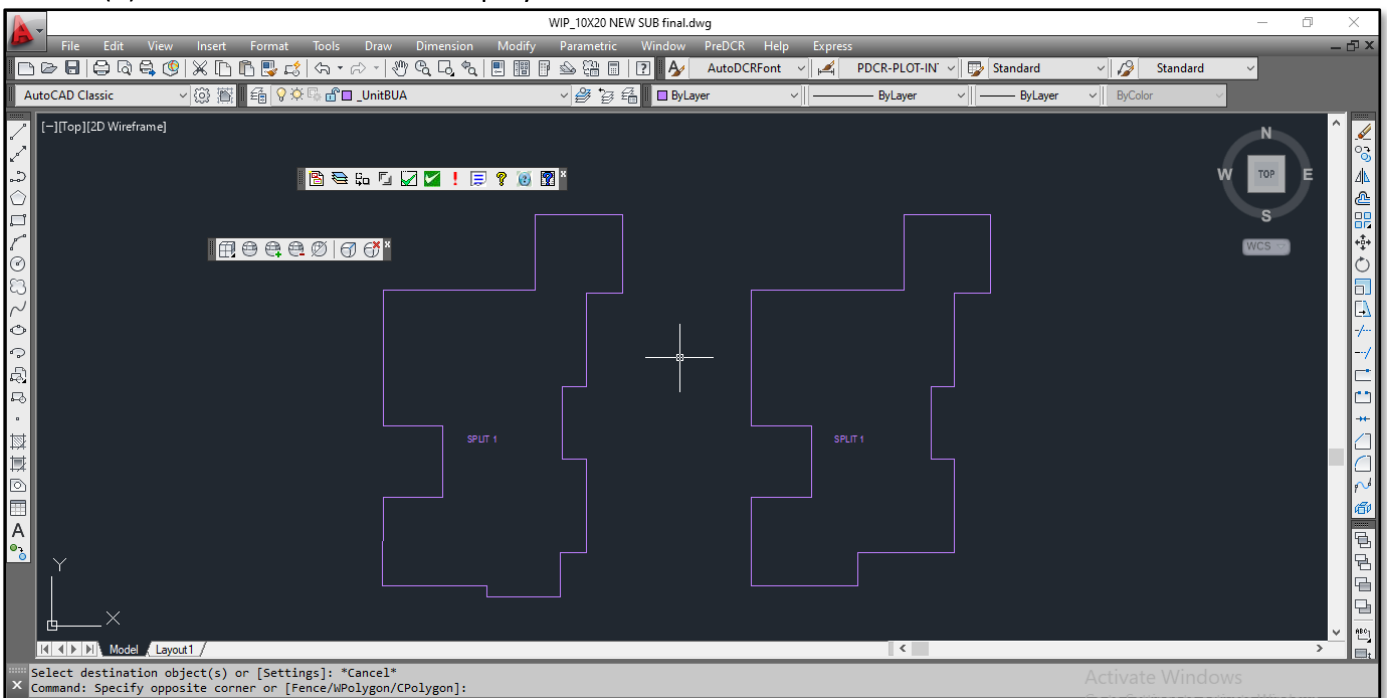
WIP_10X20 NEW SUB final.dwg

File Edit View Insert Format Tools Draw Dimension Modify Parametric Window PreDCR Help Express

AutoDCRFont PDCR-PLOT-IN' Standard Standard

AutoCAD Classic _UnitBUA ByLayer ByLayer ByLayer ByColor

[−][Top][2D Wireframe]

N
W TOP E
S
WCS

SPLIT 1
SPLIT 1

Y
X

Model Layout1

Select destination object(s) or [Settings]: *Cancel*
Command: Specify opposite corner or [Fence/WPolygon/CPolygon]:

Activate Windows